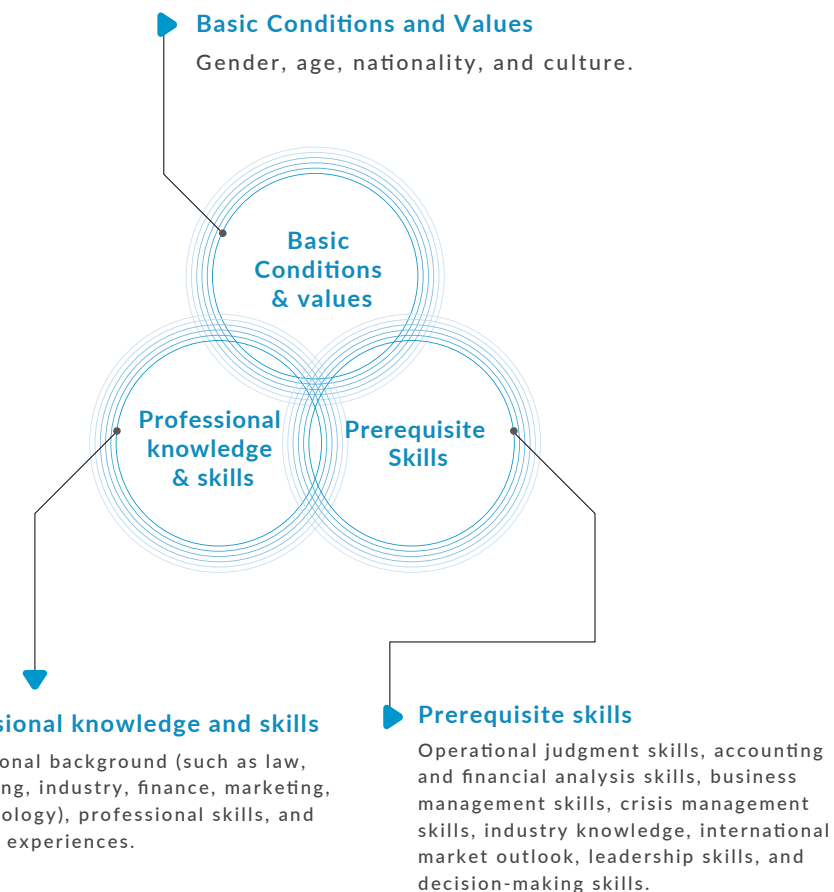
Basic Conditions and Values

Gender, age, nationality, and culture.

Basic Conditions & values

Professional knowledge & skills

Prerequisite Skills

sional knowledge and skills

onal background (such as law, ng, industry, finance, marketing, ology), professional skills, and experiences.

Prerequisite skills

Operational judgment skills, accounting and financial analysis skills, business management skills, crisis management skills, industry knowledge, international market outlook, leadership skills, and decision-making skills.